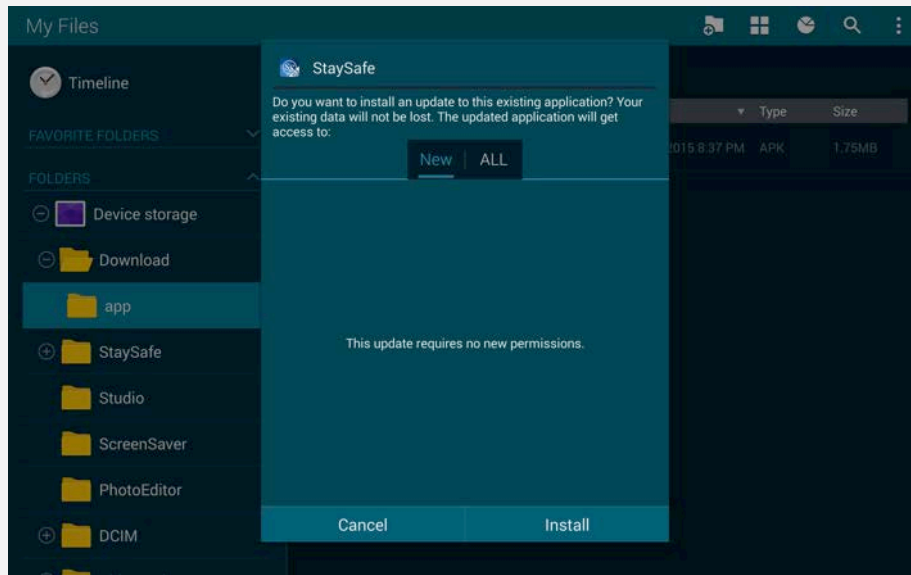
My Files

Timeline

FAVORITE FOLDERS

FOLDERS

Device storage

Download

app

StaySafe

Studio

ScreenSaver

PhotoEditor

DCIM

Type

Size

2015 8:37 PM

APK

1.75MB

StaySafe

Do you want to install an update to this existing application? Your existing data will not be lost. The updated application will get access to:

New

ALL

This update requires no new permissions.

Cancel

Install